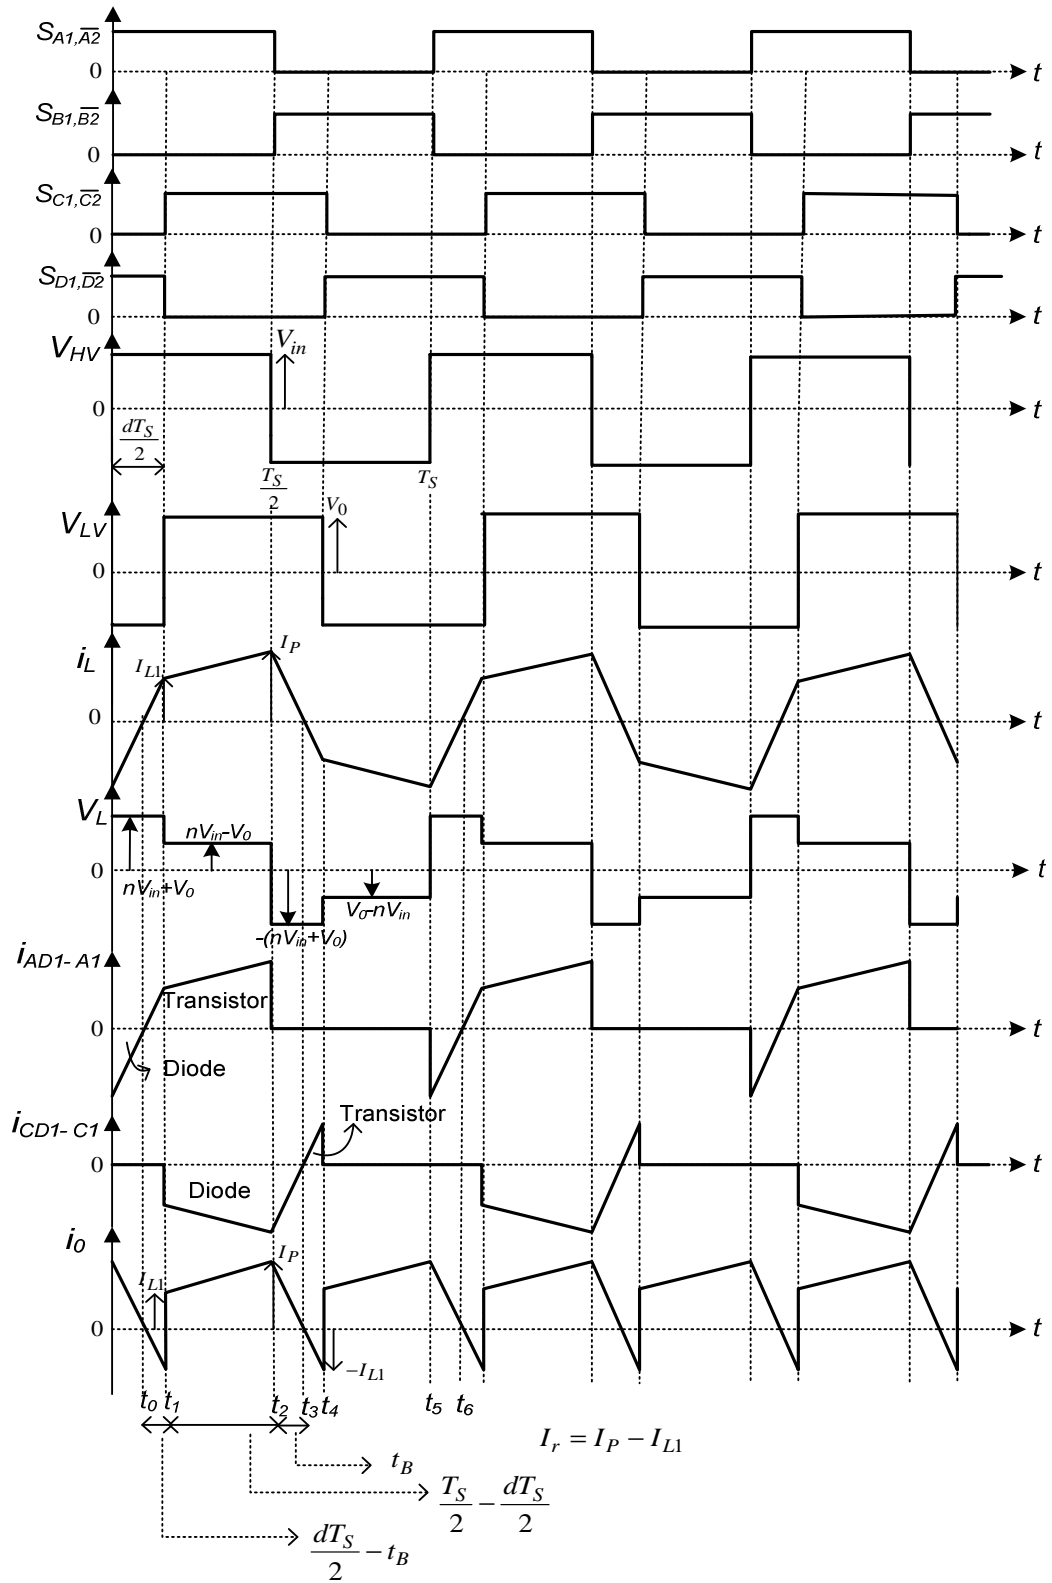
$S_{A1,\overline{A2}}$
0
t
$S_{B1,\overline{B2}}$
0
t
$S_{C1,\overline{C2}}$
0
t
$S_{D1,\overline{D2}}$
0
t
$V_{HV}$
$V_{in}$
0
t
$\frac{dT_S}{2}$
$\frac{T_S}{2}$
$T_S$
$V_{LV}$
$V_0$
0
t
$i_L$
$I_P$
$I_{L1}$
0
t
$V_L$
$nV_{in}$-$V_0$
0
t
$nV_{in}$+$V_0$
$V_0$-$nV_{in}$
-($nV_{in}$+$V_0$)
$i_{AD1-A1}$
Transistor
0
t
Diode
$i_{CD1-C1}$
Transistor
0
t
Diode
$i_0$
$I_P$
$I_{L1}$
0
t
$-I_{L1}$
$t_0$ $t_1$ $t_2$ $t_3$ $t_4$ $t_5$ $t_6$
$I_r = I_P - I_{L1}$
$t_B$
$\frac{T_S}{2} - \frac{dT_S}{2}$
$\frac{dT_S}{2} - t_B$